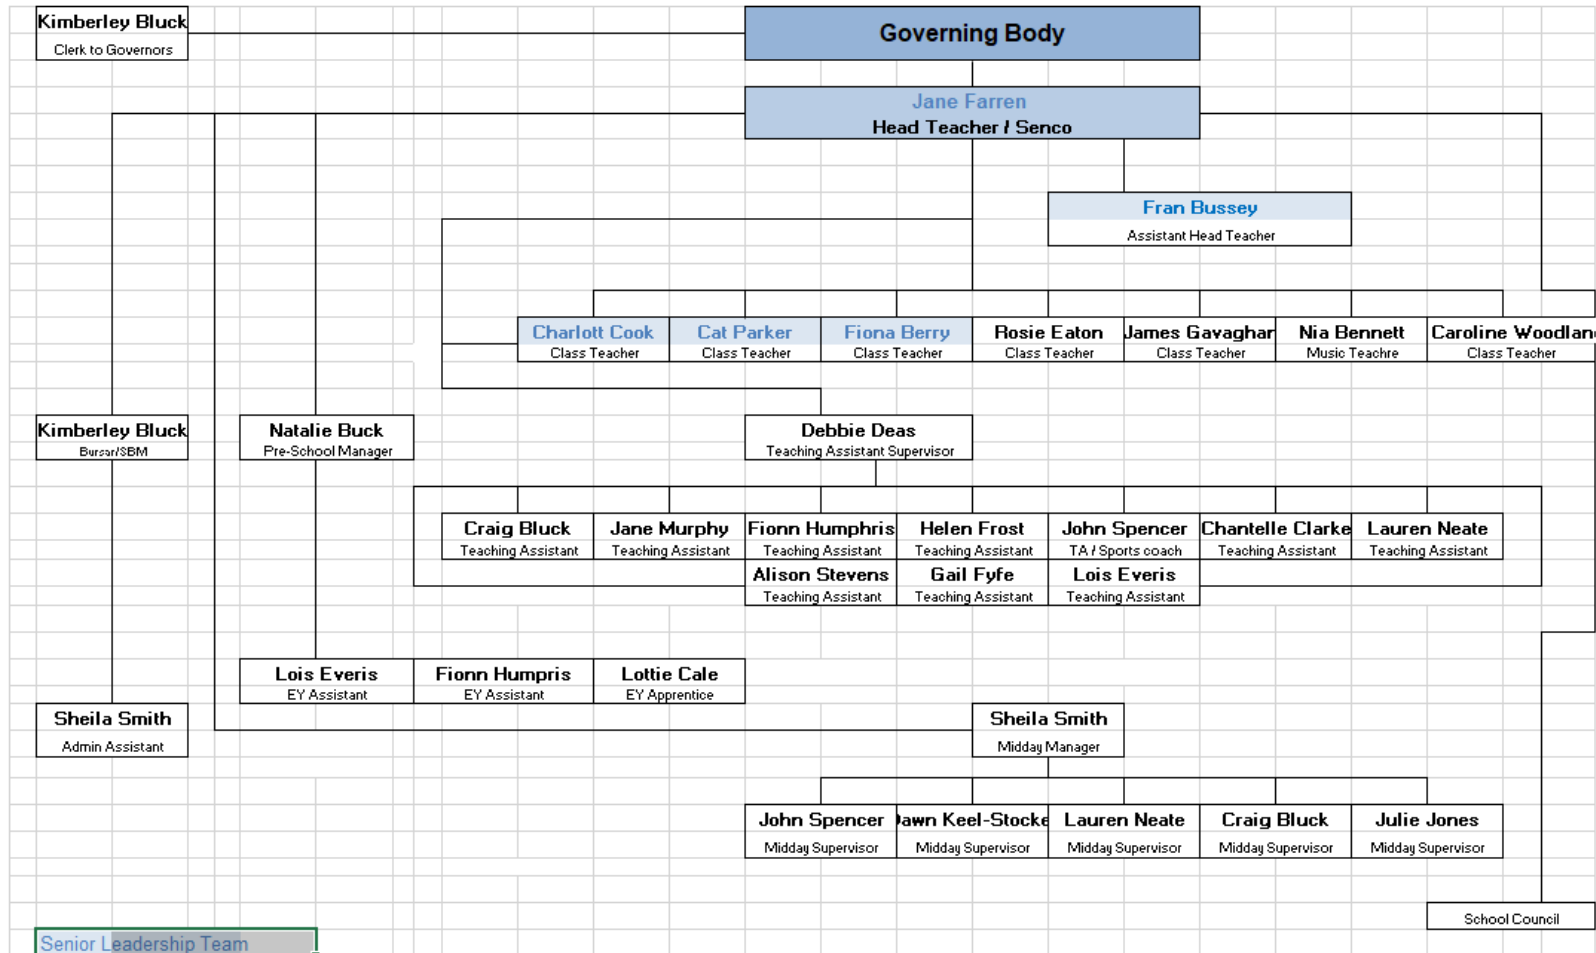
Kimberley Bluck
Clerk to Governors

Governing Body

Jane Farren
Head Teacher / Senco

Fran Bussey
Assistant Head Teacher

Charlott Cook
Class Teacher

Cat Parker
Class Teacher

Fiona Berry
Class Teacher

Rosie Eaton
Class Teacher

James Gavaghar
Class Teacher

Nia Bennett
Music Teachre

Caroline Woodlan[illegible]
Class Teacher

Kimberley Bluck
Bursar/SBM

Natalie Buck
Pre-School Manager

Debbie Deas
Teaching Assistant Supervisor

Craig Bluck
Teaching Assistant

Jane Murphy
Teaching Assistant

Fionn Humphris
Teaching Assistant

Helen Frost
Teaching Assistant

John Spencer
TA / Sports coach

Chantelle Clarke
Teaching Assistant

Lauren Neate
Teaching Assistant

Alison Stevens
Teaching Assistant

Gail Fyfe
Teaching Assistant

Lois Everis
Teaching Assistant

Lois Everis
EY Assistant

Fionn Humpris
EY Assistant

Lottie Cale
EY Apprentice

Sheila Smith
Admin Assistant

Sheila Smith
Midday Manager

John Spencer
Midday Supervisor

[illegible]awn Keel-Stocke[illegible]
Midday Supervisor

Lauren Neate
Midday Supervisor

Craig Bluck
Midday Supervisor

Julie Jones
Midday Supervisor

School Council

Senior Leadership Team